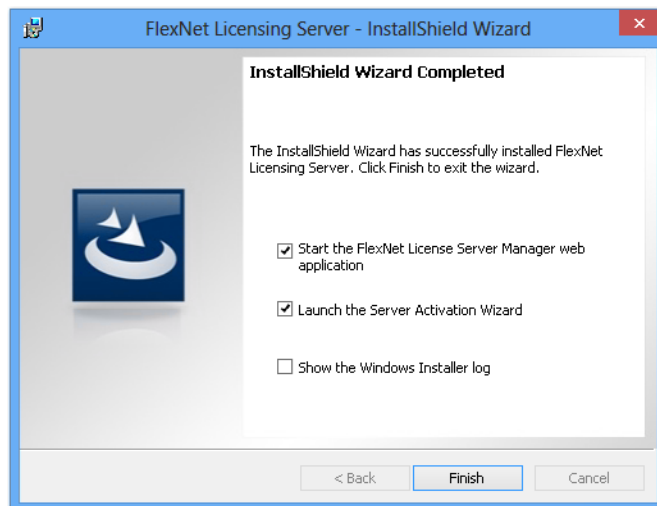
FlexNet Licensing Server - InstallShield Wizard

InstallShield Wizard Completed

The InstallShield Wizard has successfully installed FlexNet Licensing Server. Click Finish to exit the wizard.

Start the FlexNet License Server Manager web application

Launch the Server Activation Wizard

Show the Windows Installer log

< Back
Finish
Cancel